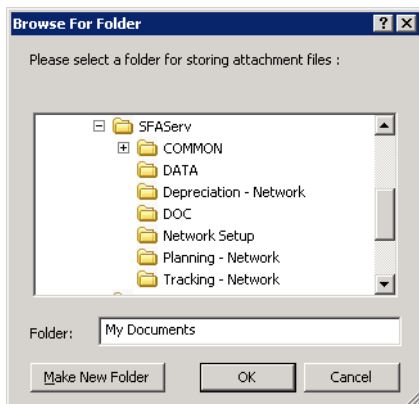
Browse For Folder

Please select a folder for storing attachment files :

SFAServ
COMMON
DATA
Depreciation - Network
DOC
Network Setup
Planning - Network
Tracking - Network

Folder: My Documents

Make New Folder
OK
Cancel